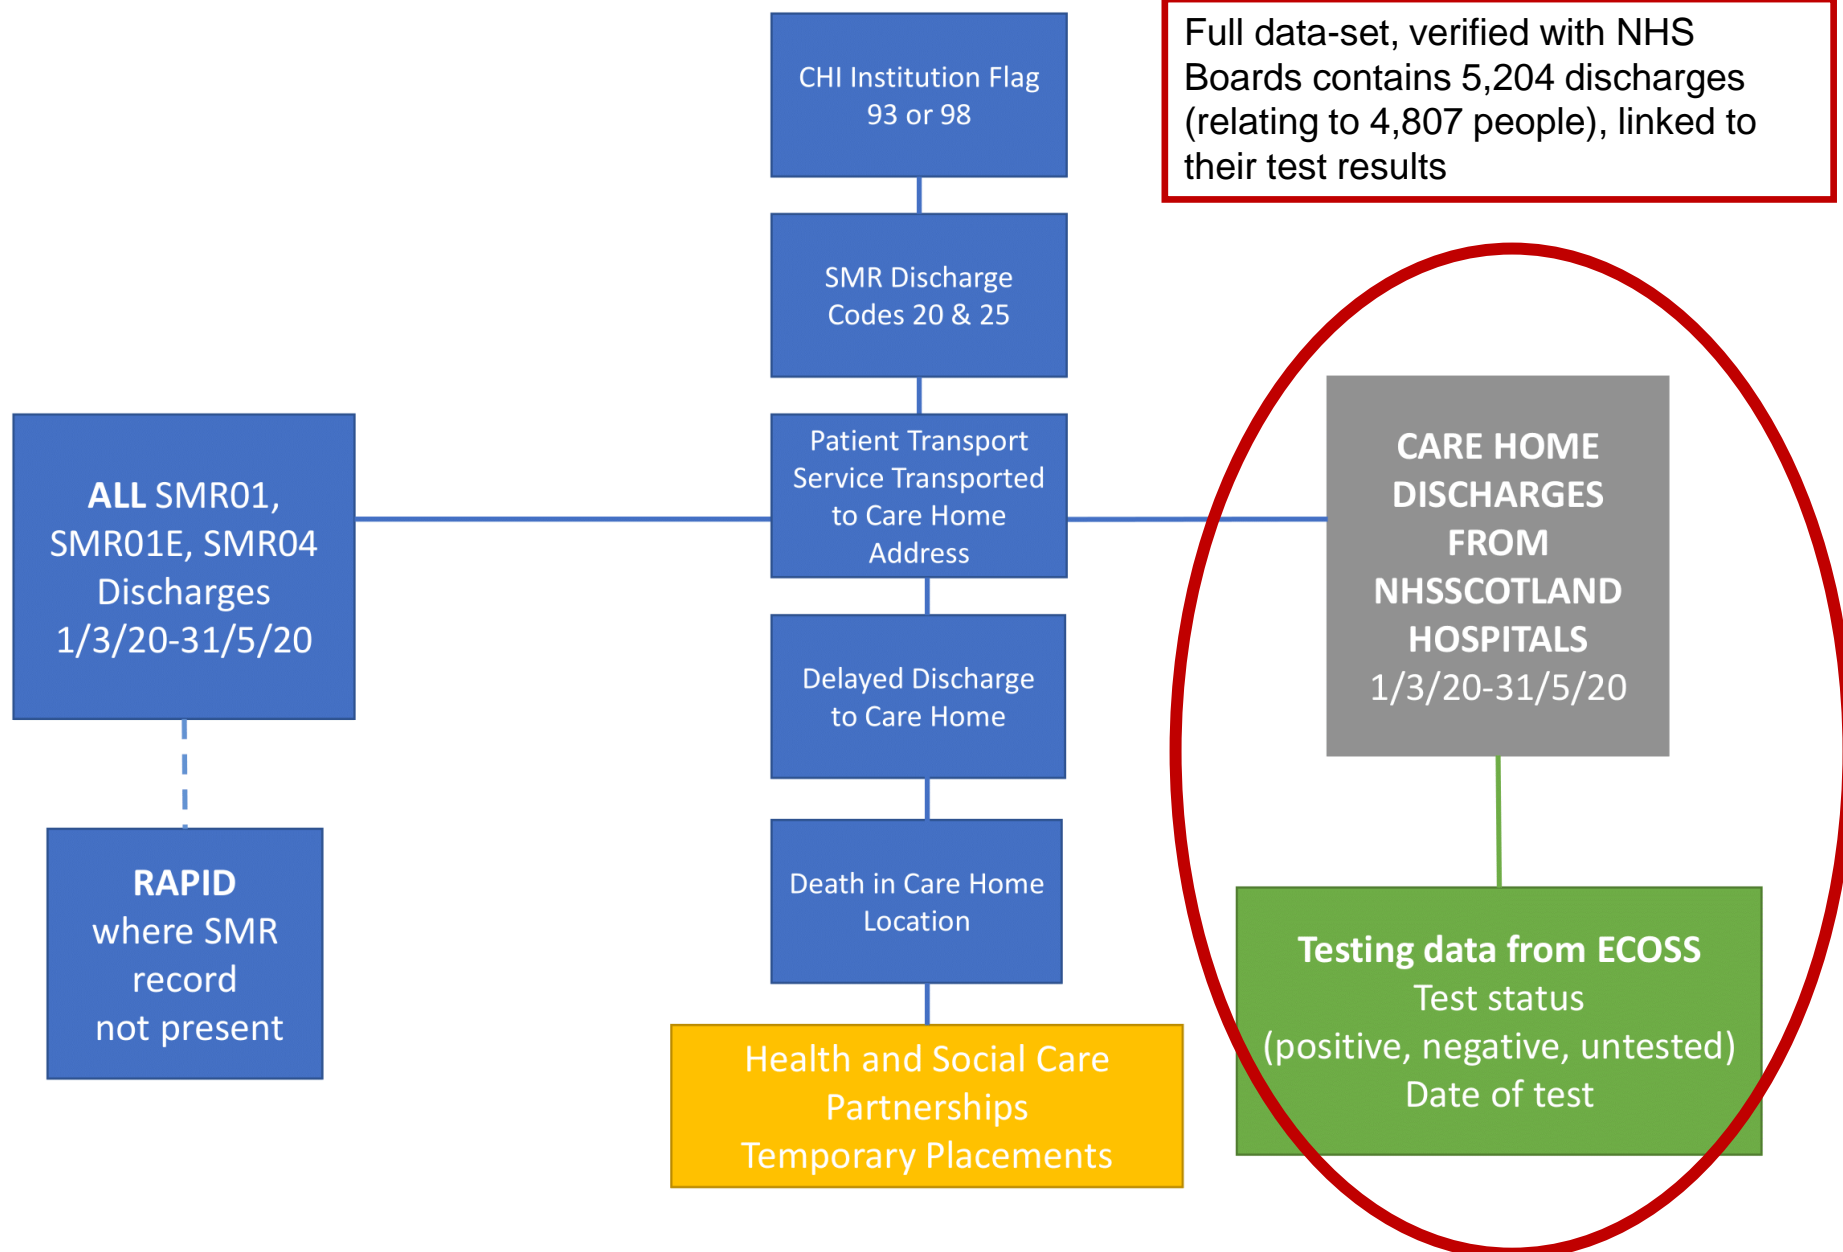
Full data-set, verified with NHS Boards contains 5,204 discharges (relating to 4,807 people), linked to their test results

ALL SMR01, SMR01E, SMR04 Discharges 1/3/20-31/5/20

RAPID where SMR record not present

CHI Institution Flag 93 or 98

SMR Discharge Codes 20 & 25

Patient Transport Service Transported to Care Home Address

Delayed Discharge to Care Home

Death in Care Home Location

Health and Social Care Partnerships Temporary Placements

CARE HOME DISCHARGES FROM NHSSCOTLAND HOSPITALS 1/3/20-31/5/20

Testing data from ECOSS
Test status
(positive, negative, untested)
Date of test